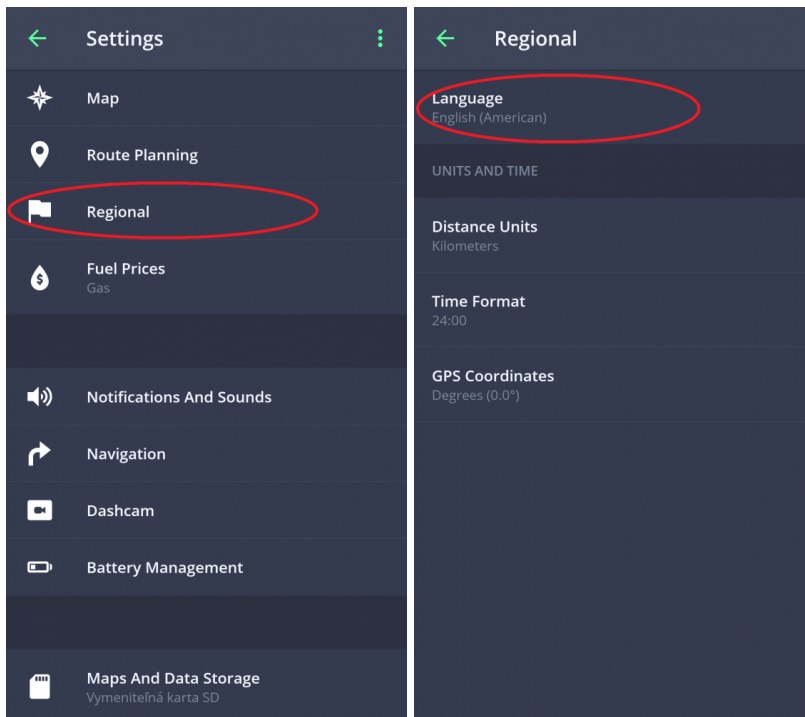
Settings

Map

Route Planning

Regional

Fuel Prices
Gas

Notifications And Sounds

Navigation

Dashcam

Battery Management

Maps And Data Storage
Vymeniteľná karta SD

Regional

Language
English (American)

UNITS AND TIME

Distance Units
Kilometers

Time Format
24:00

GPS Coordinates
Degrees (0.0°)